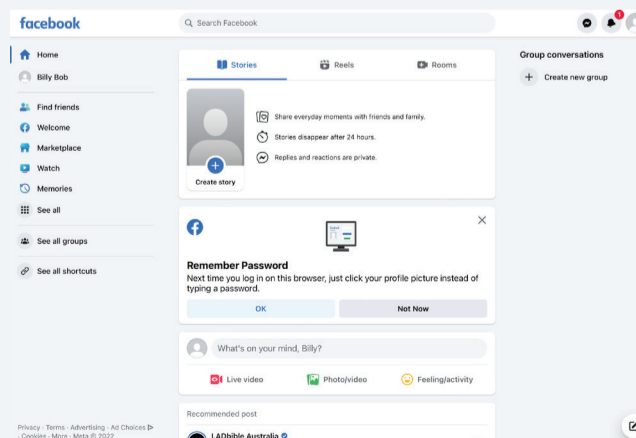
facebook

Search Facebook

1

Home
Billy Bob
Find friends
Welcome
Marketplace
Watch
Memories
See all
See all groups
See all shortcuts

Stories
Reels
Rooms

Share everyday moments with friends and family.
Stories disappear after 24 hours.
Replies and reactions are private.

Create story

Remember Password
Next time you log in on this browser, just click your profile picture instead of typing a password.

OK
Not Now

What's on your mind, Billy?

Live video
Photo/video
Feeling/activity

Recommended post
LADbible Australia

Group conversations
Create new group

Privacy · Terms · Advertising · Ad Choices · Cookies · More · Meta © 2022